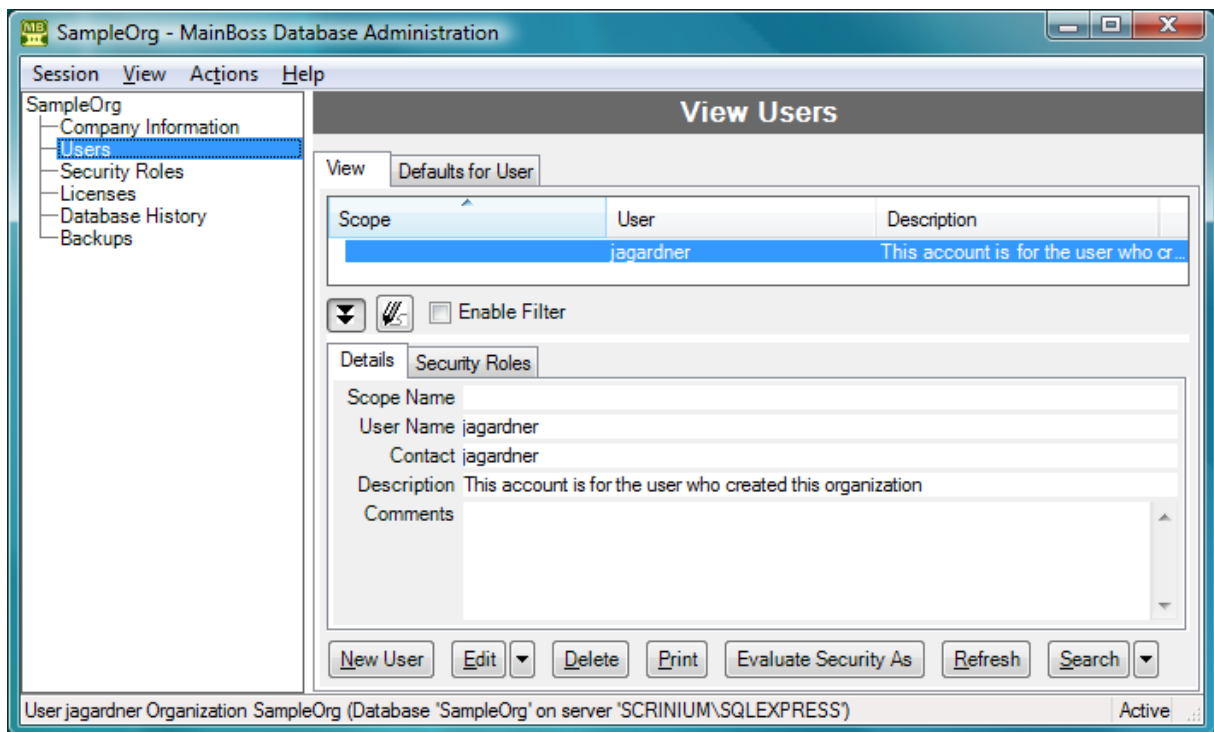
SampleOrg - MainBoss Database Administration

Session View Actions Help

SampleOrg
Company Information
Users
Security Roles
Licenses
Database History
Backups

View Users

View | Defaults for User

| Scope | User | Description |
|---|---|---|
| | jagardner | This account is for the user who cr... |

Enable Filter

Details | Security Roles

Scope Name
User Name jagardner
Contact jagardner
Description This account is for the user who created this organization
Comments

New User | Edit | Delete | Print | Evaluate Security As | Refresh | Search

User jagardner Organization SampleOrg (Database 'SampleOrg' on server 'SCRINIUM\SQLEXPRESS') Active